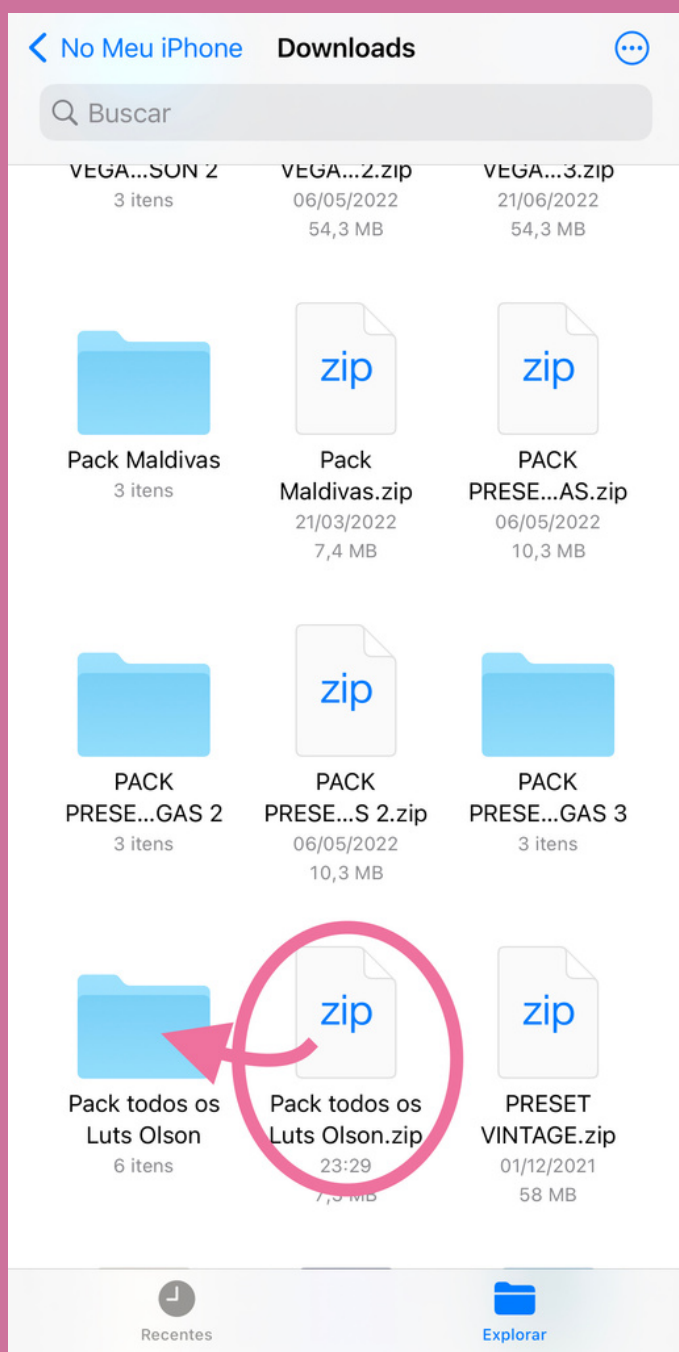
No Meu iPhone
Downloads
Buscar

VEGA...SON 2
3 itens

VEGA...2.zip
06/05/2022
54,3 MB

VEGA...3.zip
21/06/2022
54,3 MB

Pack Maldivas
3 itens

zip
Pack Maldivas.zip
21/03/2022
7,4 MB

zip
PACK PRESE...AS.zip
06/05/2022
10,3 MB

PACK PRESE...GAS 2
3 itens

zip
PACK PRESE...S 2.zip
06/05/2022
10,3 MB

PACK PRESE...GAS 3
3 itens

Pack todos os Luts Olson
6 itens

zip
Pack todos os Luts Olson.zip
23:29
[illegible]

zip
PRESET VINTAGE.zip
01/12/2021
58 MB

Recentes
Explorar